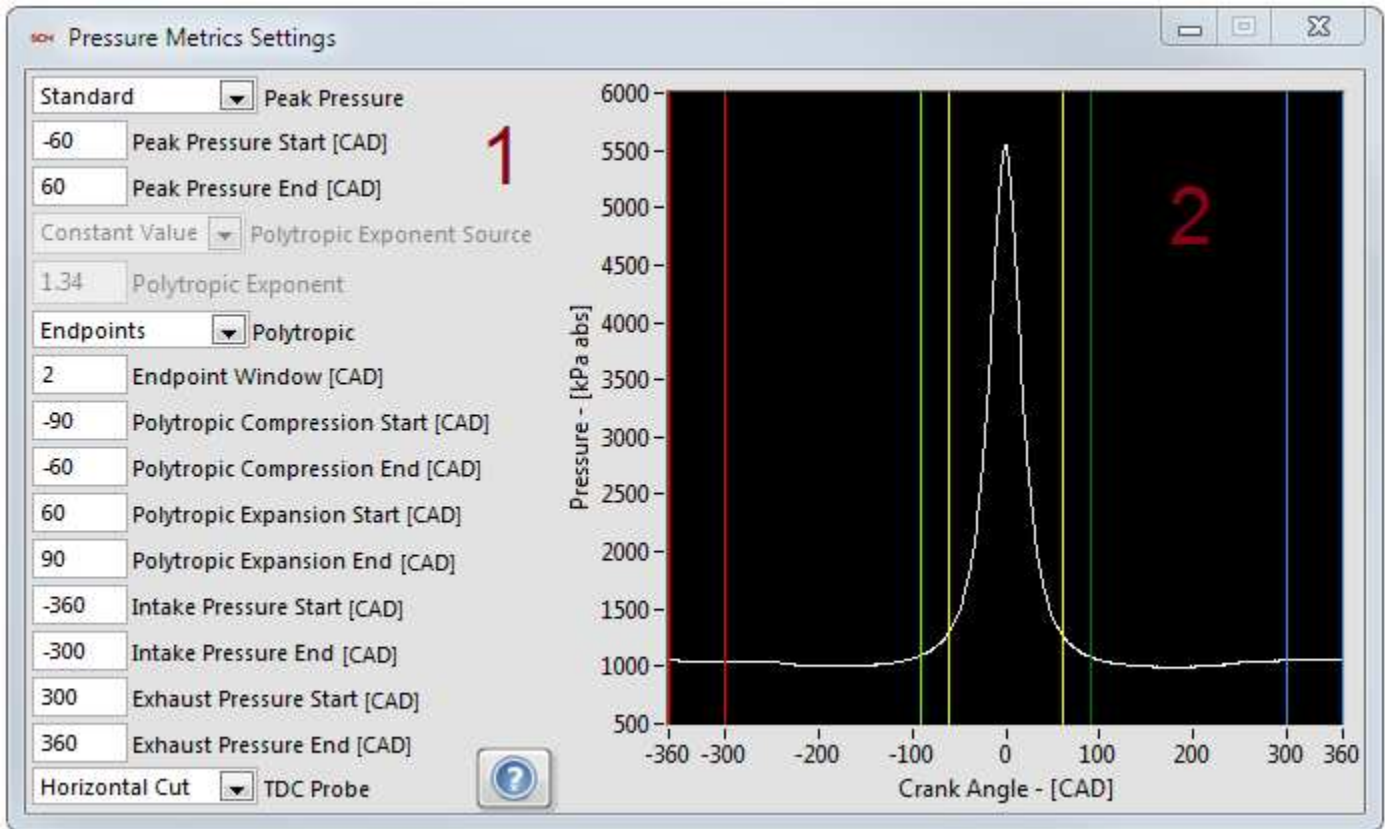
Pressure Metrics Settings

Standard Peak Pressure
-60 Peak Pressure Start [CAD]
60 Peak Pressure End [CAD]
Constant Value Polytropic Exponent Source
1.34 Polytropic Exponent
Endpoints Polytropic
2 Endpoint Window [CAD]
-90 Polytropic Compression Start [CAD]
-60 Polytropic Compression End [CAD]
60 Polytropic Expansion Start [CAD]
90 Polytropic Expansion End [CAD]
-360 Intake Pressure Start [CAD]
-300 Intake Pressure End [CAD]
300 Exhaust Pressure Start [CAD]
360 Exhaust Pressure End [CAD]
Horizontal Cut TDC Probe

1

2

Pressure - [kPa abs]
6000
5500
5000
4500
4000
3500
3000
2500
2000
1500
1000
500
-360 -300 -200 -100 0 100 200 300 360
Crank Angle - [CAD]